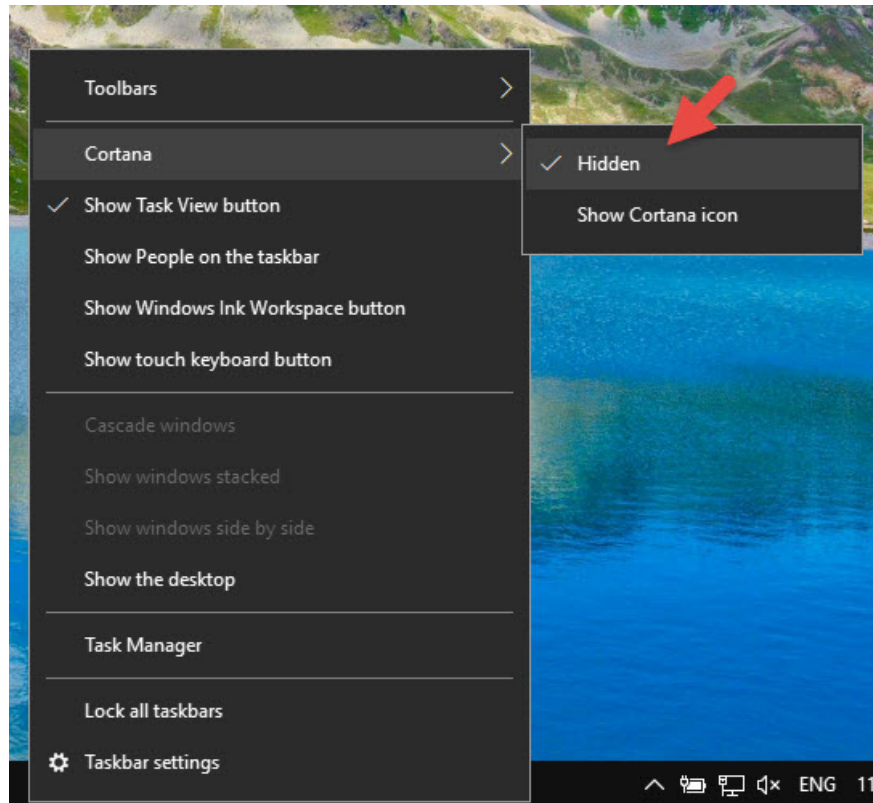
Toolbars

Cortana

✓ Show Task View button

Show People on the taskbar

Show Windows Ink Workspace button

Show touch keyboard button

Cascade windows

Show windows stacked

Show windows side by side

Show the desktop

Task Manager

Lock all taskbars

Taskbar settings

✓ Hidden

Show Cortana icon

ENG 11